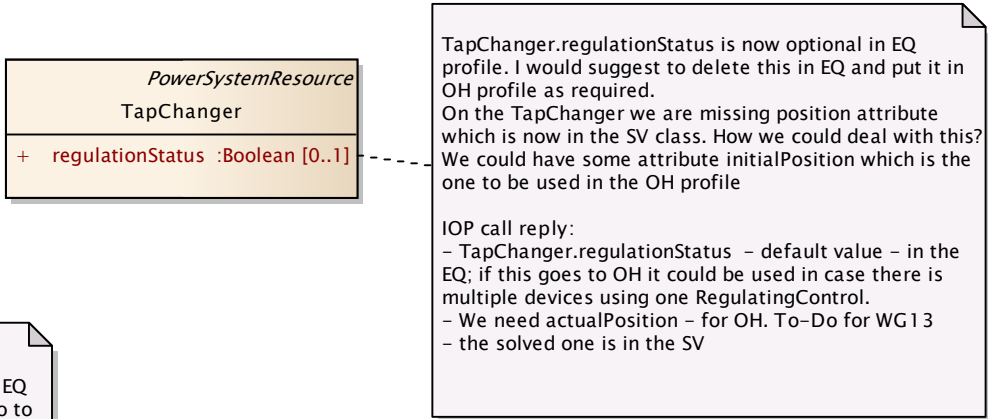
PowerSystemResource
TapChanger

+ regulationStatus :Boolean [0..1]

TapChanger.regulationStatus is now optional in EQ profile. I would suggest to delete this in EQ and put it in OH profile as required.
On the TapChanger we are missing position attribute which is now in the SV class. How we could deal with this? We could have some attribute initialPosition which is the one to be used in the OH profile

IOP call reply:
- TapChanger.regulationStatus - default value - in the EQ; if this goes to OH it could be used in case there is multiple devices using one RegulatingControl.
- We need actualPosition - for OH. To-Do for WG13
- the solved one is in the SV

EQ
o to